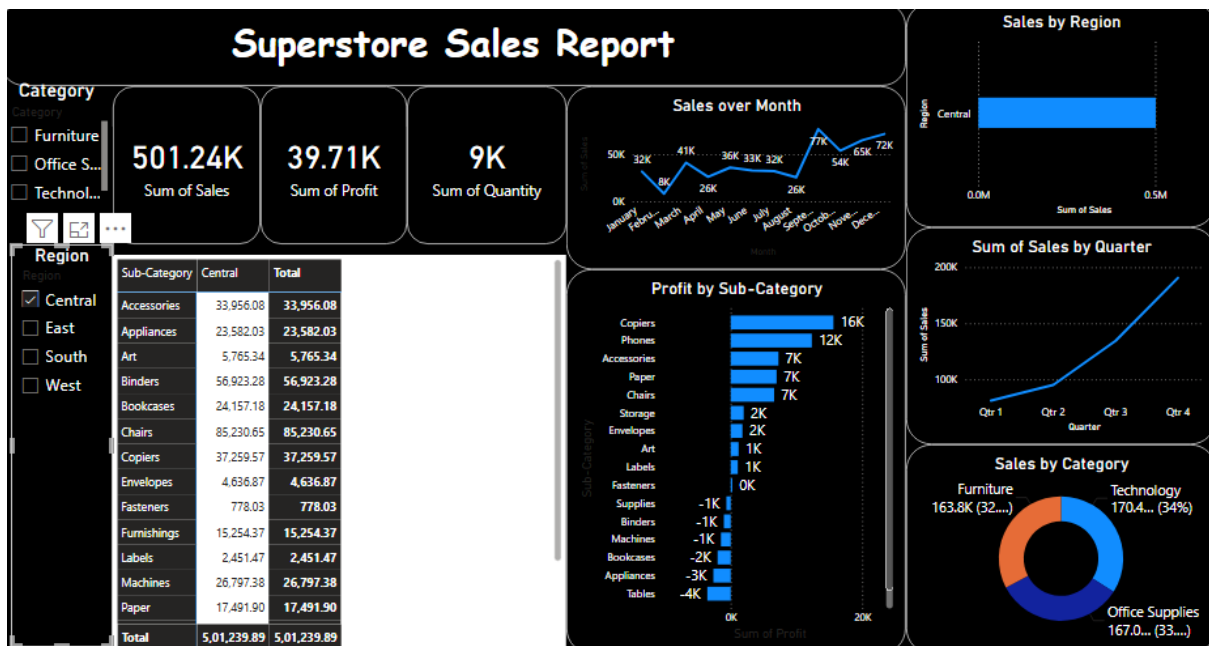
Superstore Sales Report

Category
Category
Furniture
Office S...
Technol...

501.24K
Sum of Sales

39.71K
Sum of Profit

9K
Sum of Quantity

Region
Region
Central
East
South
West

| Sub-Category | Central | Total |
|---|---|---|
| Accessories | 33,956.08 | 33,956.08 |
| Appliances | 23,582.03 | 23,582.03 |
| Art | 5,765.34 | 5,765.34 |
| Binders | 56,923.28 | 56,923.28 |
| Bookcases | 24,157.18 | 24,157.18 |
| Chairs | 85,230.65 | 85,230.65 |
| Copiers | 37,259.57 | 37,259.57 |
| Envelopes | 4,636.87 | 4,636.87 |
| Fasteners | 778.03 | 778.03 |
| Furnishings | 15,254.37 | 15,254.37 |
| Labels | 2,451.47 | 2,451.47 |
| Machines | 26,797.38 | 26,797.38 |
| Paper | 17,491.90 | 17,491.90 |
| Total | 5,01,239.89 | 5,01,239.89 |

Sales over Month
Sum of Sales
50K
0K
32K 8K 41K 26K 36K 33K 32K 26K 77K 54K 65K 72K
January Febru... March April May June July August Septe... Octob... Nove... Dece...
Month

Profit by Sub-Category
Sub-Category
Copiers 16K
Phones 12K
Accessories 7K
Paper 7K
Chairs 7K
Storage 2K
Envelopes 2K
Art 1K
Labels 1K
Fasteners 0K
Supplies -1K
Binders -1K
Machines -1K
Bookcases -2K
Appliances -3K
Tables -4K
0K
20K
Sum of Profit

Sales by Region
Region
Central
0.0M
0.5M
Sum of Sales

Sum of Sales by Quarter
Sum of Sales
200K
150K
100K
Qtr 1
Qtr 2
Qtr 3
Qtr 4
Quarter

Sales by Category
Furniture
163.8K (32....)
Technology
170.4... (34%)
Office Supplies
167.0... (33....)